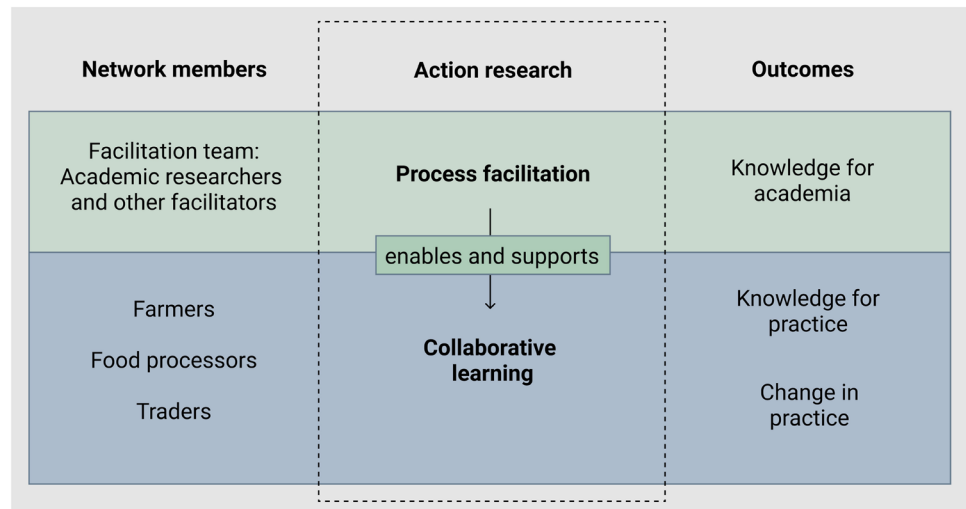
| Network members | Action research | Outcomes |
|---|---|---|
| Facilitation team: Academic researchers and other facilitators | **Process facilitation** | Knowledge for academia |
| | enables and supports | |
| Farmers<br>Food processors<br>Traders | **Collaborative learning** | Knowledge for practice<br>Change in practice |